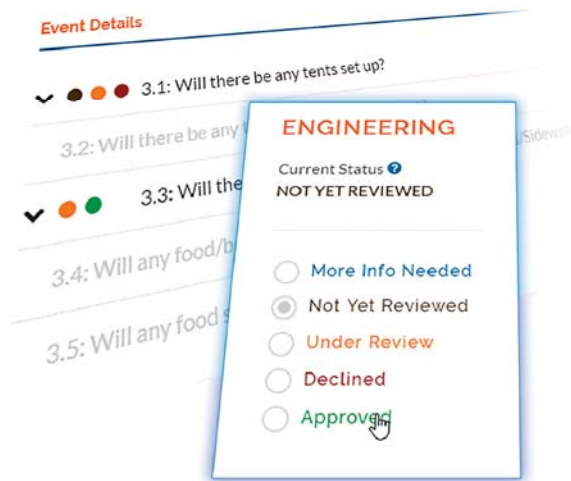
Event Details

3.1: Will there be any tents set up?

3.2: Will there be any t

3.3: Will the

3.4: Will any food/b

3.5: Will any food s

ENGINEERING

Current Status

NOT YET REVIEWED

More Info Needed

Not Yet Reviewed

Under Review

Declined

Approved